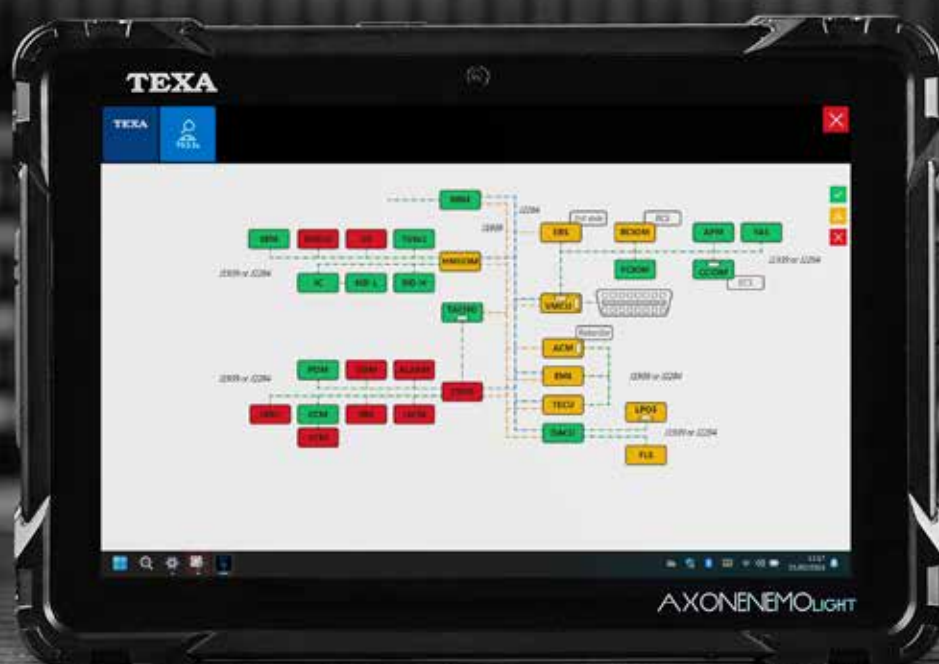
TEXA

TEXA

TGS3s

RBM

J2284

J1939

2nd axle

EBS

BCKM

EC3

APM

TAS

SRS

RBM2

SG

TSNS

HMSCOM

J1939 or J2284

J1939 or J2284

IC

BID L

BID H

FCKM

CCOM

EC3

TACHO

VMCU

Retarder

ACM

PDM

CDM

ALARM

EMS

J1939 or J2284

J1939 or J2284

CMSS

TECU

LPOS

J1939 or J2284

SPDM

ECM

SEC

LSCM

DMCU

J1939 or J2284

SCM

FLS

AXONENEMO LIGHT